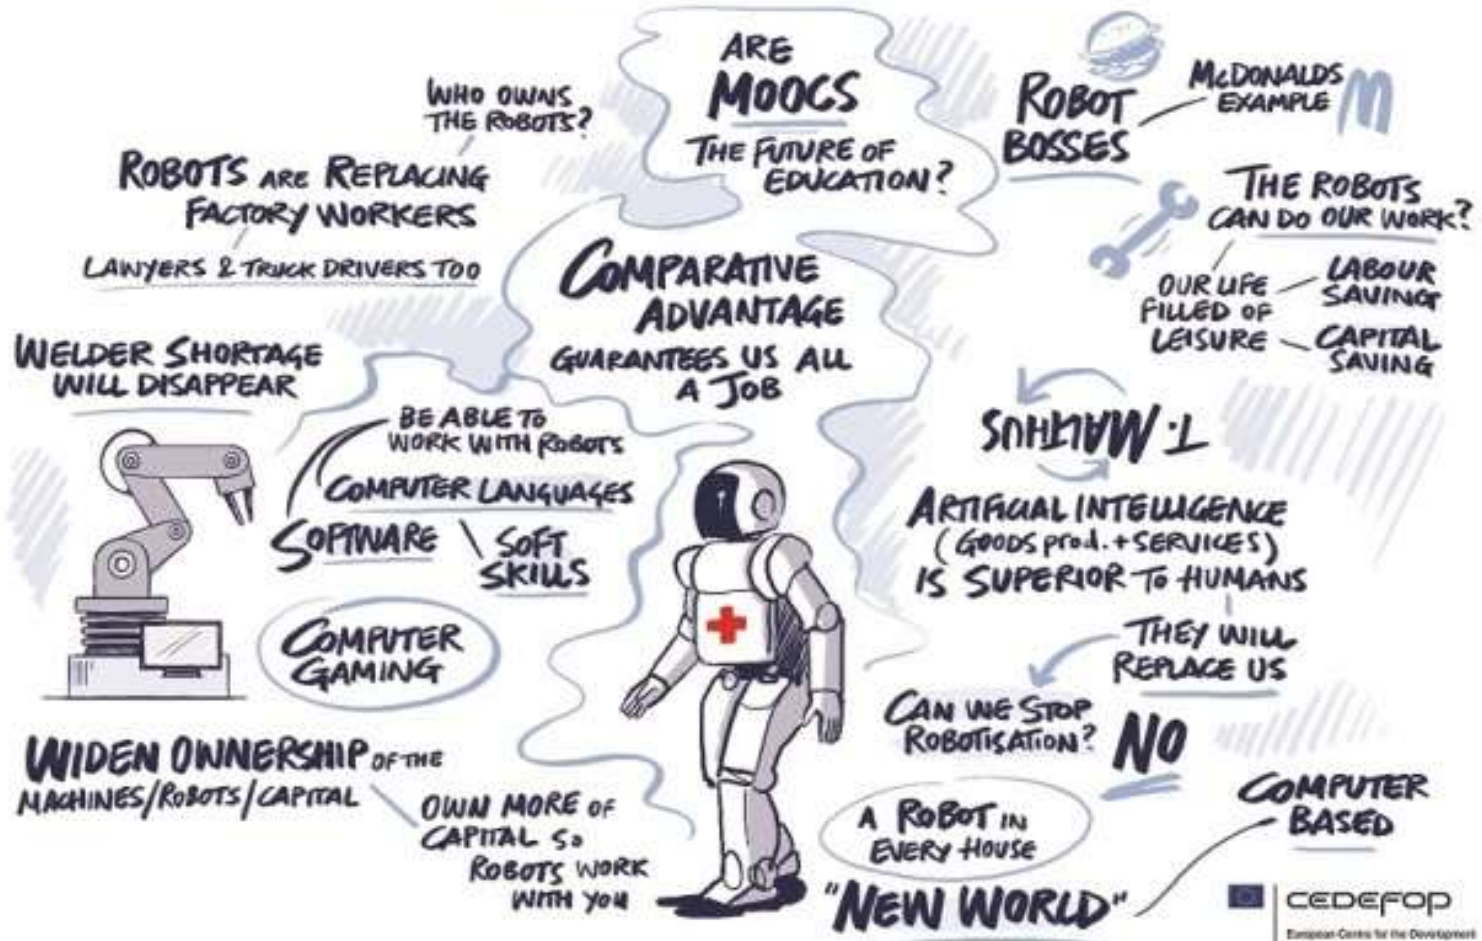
ARE MOOCS THE FUTURE OF EDUCATION?

WHO OWNS THE ROBOTS?

ROBOTS ARE REPLACING FACTORY WORKERS

LAWYERS & TRUCK DRIVERS TOO

ROBOT BOSSES

McDONALDS EXAMPLE

THE ROBOTS CAN DO OUR WORK?

OUR LIFE FILLED OF LEISURE

LABOUR SAVING

CAPITAL SAVING

COMPARATIVE ADVANTAGE GUARANTEES US ALL A JOB

WELDER SHORTAGE WILL DISAPPEAR

BE ABLE TO WORK WITH ROBOTS

COMPUTER LANGUAGES

SOFTWARE

SOFT SKILLS

COMPUTER GAMING

T. MALTHUS

ARTIFICIAL INTELLIGENCE (Goods prod. + SERVICES) IS SUPERIOR TO HUMANS

THEY WILL REPLACE US

CAN WE STOP ROBOTISATION? NO

WIDEN OWNERSHIP OF THE MACHINES/ROBOTS/CAPITAL

OWN MORE OF CAPITAL SO ROBOTS WORK WITH YOU

A ROBOT IN EVERY HOUSE

"NEW WORLD"

COMPUTER BASED

CEDEFOP

European Centre for the Development